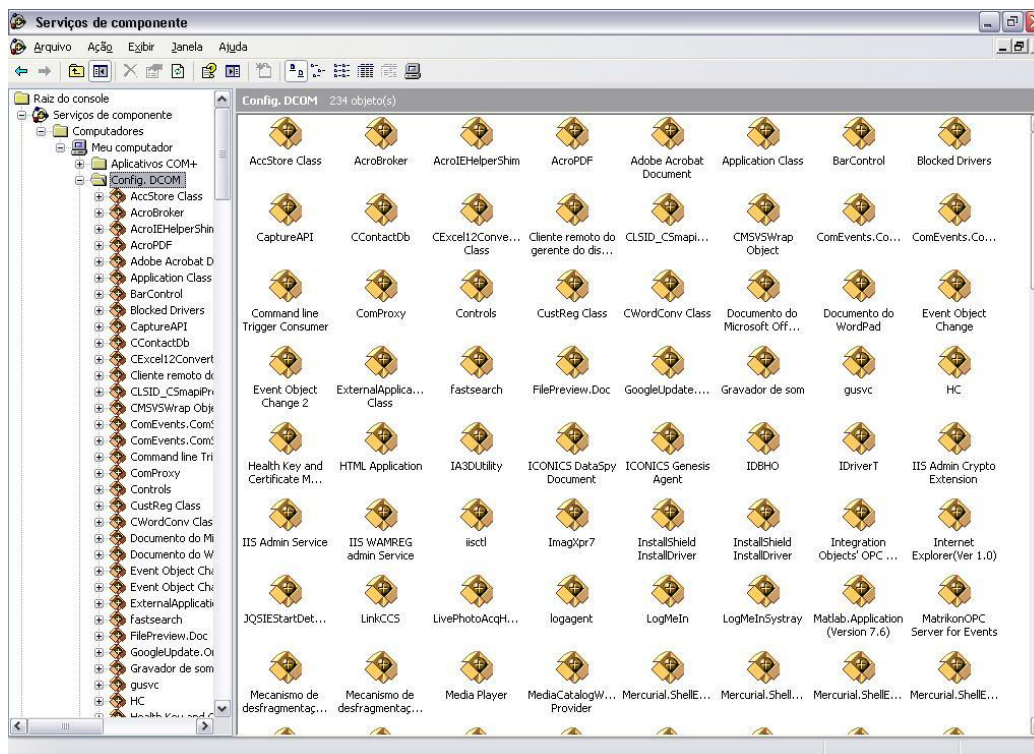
Serviços de componente

Arquivo Ação Exibir Janela Ajuda

Raiz do console
Serviços de componente
Computadores
Meu computador
Aplicativos COM+
Config. DCOM
AccStore Class
AcroBroker
AcroIEHelperShin
AcroPDF
Adobe Acrobat D
Application Class
BarControl
Blocked Drivers
CaptureAPI
CContactDb
CExcel12Convert
Cliente remoto d
CLSID_CSmapiPr
CMSVSWrap Obje
ComEvents.Com
ComEvents.Com
Command line Tri
ComProxy
Controls
CustReg Class
CWordConv Clas
Documento do Mi
Documento do W
Event Object Cha
Event Object Cha
ExternalApplicati
fastsearch
FilePreview.Doc
GoogleUpdate.O
Gravador de som
gusvc
HC
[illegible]

Config. DCOM 234 objeto(s)

AccStore Class
AcroBroker
AcroIEHelperShim
AcroPDF
Adobe Acrobat Document
Application Class
BarControl
Blocked Drivers
CaptureAPI
CContactDb
CExcel12Conve... Class
Cliente remoto do gerente do dis...
CLSID_CSmapi...
CMSVSWrap Object
ComEvents.Co...
ComEvents.Co...
Command line Trigger Consumer
ComProxy
Controls
CustReg Class
CWordConv Class
Documento do Microsoft Off...
Documento do WordPad
Event Object Change
Event Object Change 2
ExternalApplica... Class
fastsearch
FilePreview.Doc
GoogleUpdate....
Gravador de som
gusvc
HC
Health Key and Certificate M...
HTML Application
IA3DUtility
ICONICS DataSpy Document
ICONICS Genesis Agent
IDBHO
IDriverT
IIS Admin Crypto Extension
IIS Admin Service
IIS WAMREG admin Service
iisctl
ImagXpr7
InstallShield InstallDriver
InstallShield InstallDriver
Integration Objects' OPC ...
Internet Explorer(Ver 1.0)
JQSIEStartDet...
LinkCCS
LivePhotoAcqH...
logagent
LogMeIn
LogMeInSystray
Matlab.Application (Version 7.6)
MatrikonOPC Server for Events
Mecanismo de desfragmentaç...
Mecanismo de desfragmentaç...
Media Player
MediaCatalogW... Provider
Mercurial.ShellE...
Mercurial.Shell...
Mercurial.ShellE...
Mercurial.ShellE...